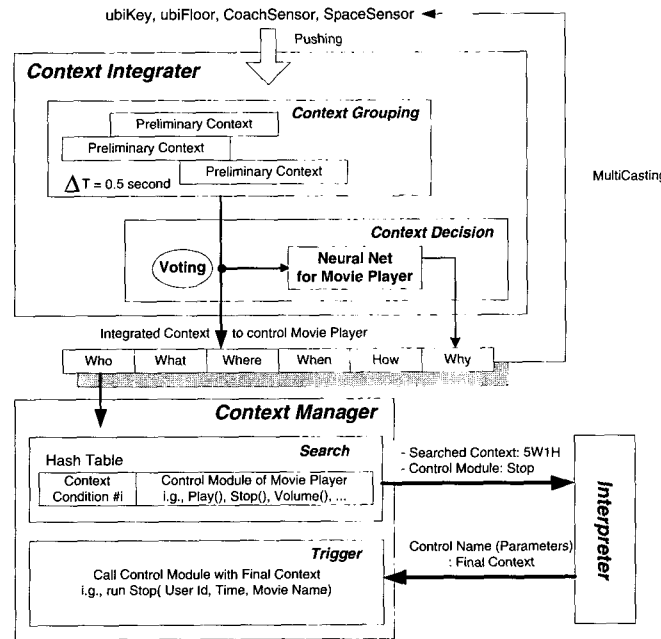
ubiKey, ubiFloor, CoachSensor, SpaceSensor

Pushing

Context Integrater

Context Grouping

Preliminary Context

Preliminary Context

Preliminary Context

$\Delta T$ = 0.5 second

MultiCasting

Context Decision

Voting

Neural Net for Movie Player

Integrated Context to control Movie Player

| Who | What | Where | When | How | Why |
|---|---|---|---|---|---|

Context Manager

Search

Hash Table

| Context Condition #i | Control Module of Movie Player i.g., Play(), Stop(), Volume(), ... |
|---|---|

- Searched Context: 5W1H
- Control Module: Stop

Interpreter

Trigger

Call Control Module with Final Context i.g., run Stop( User Id, Time, Movie Name)

Control Name (Parameters) : Final Context